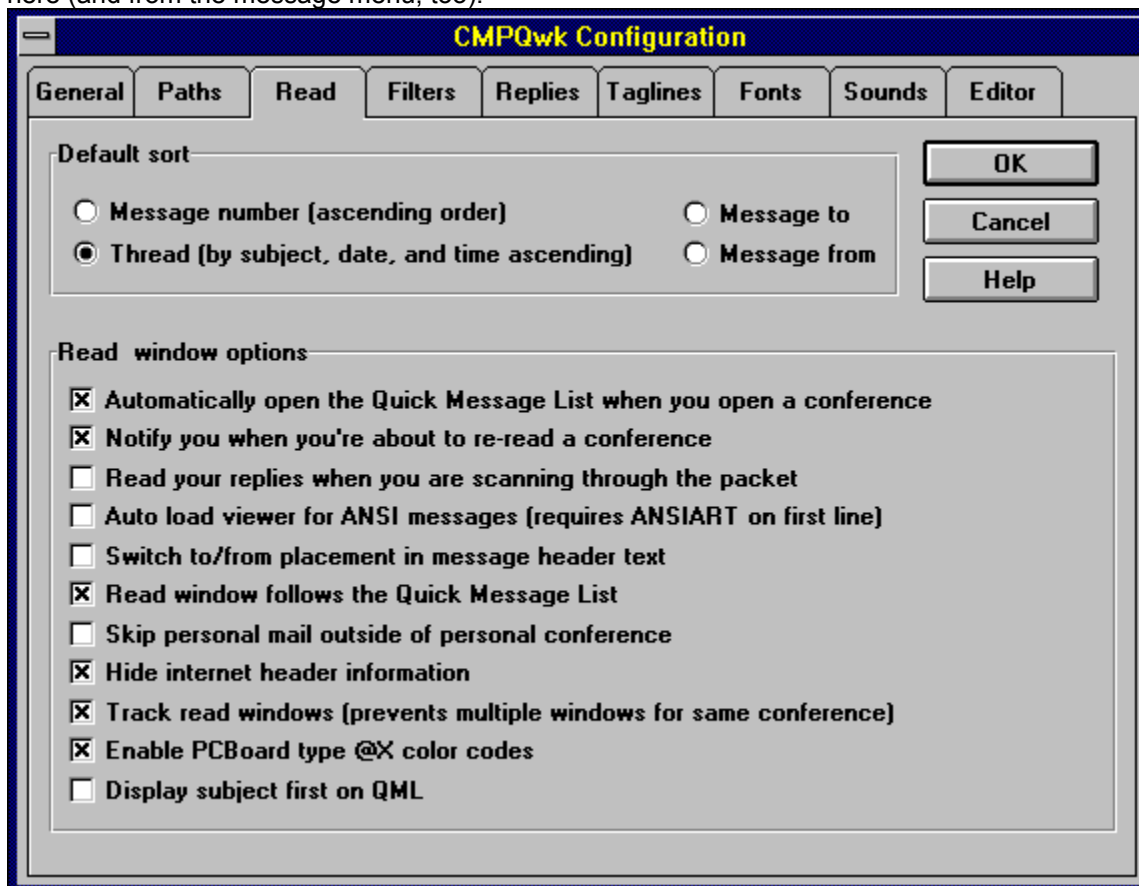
here (and from the message menu, too).

CMPQwk Configuration

General | Paths | Read | Filters | Replies | Taglines | Fonts | Sounds | Editor

Default sort
Message number (ascending order)
Thread (by subject, date, and time ascending)
Message to
Message from

OK
Cancel
Help

Read window options
Automatically open the Quick Message List when you open a conference
Notify you when you're about to re-read a conference
Read your replies when you are scanning through the packet
Auto load viewer for ANSI messages (requires ANSIART on first line)
Switch to/from placement in message header text
Read window follows the Quick Message List
Skip personal mail outside of personal conference
Hide internet header information
Track read windows (prevents multiple windows for same conference)
Enable PCBoard type @X color codes
Display subject first on QML